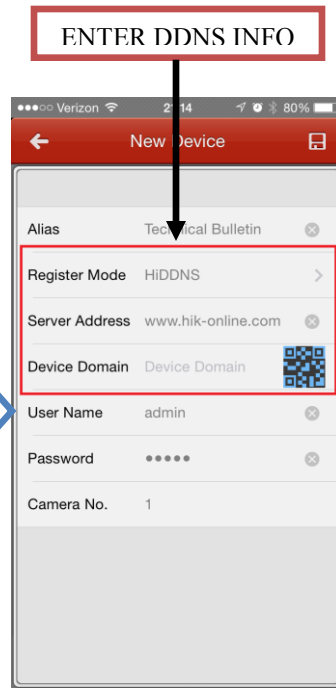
ENTER DDNS INFO

●●●○○ Verizon 2:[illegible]4 80%

New Device

Alias Technical Bulletin

Register Mode HiDDNS

Server Address www.hik-online.com

Device Domain Device Domain

User Name admin

Password ●●●●●

Camera No. 1